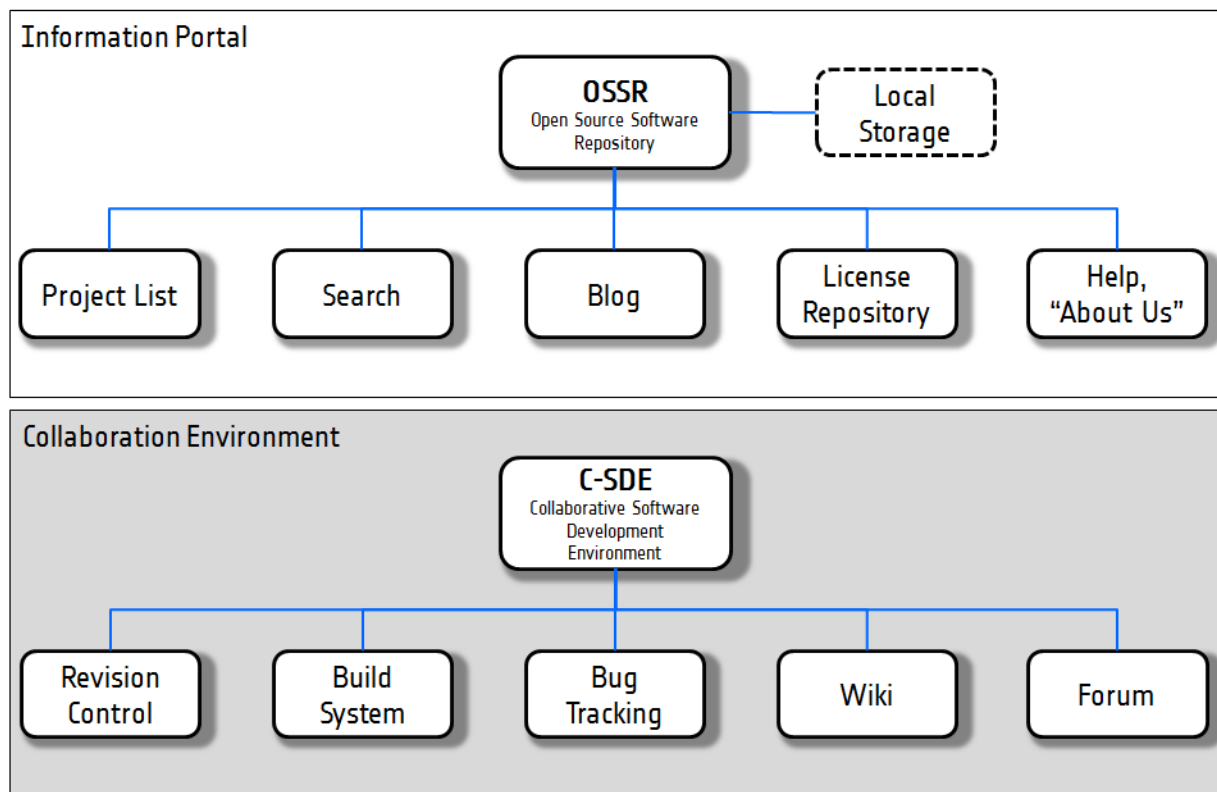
Information Portal

OSSR
Open Source Software Repository

Local Storage

Project List

Search

Blog

License Repository

Help, “About Us”

Collaboration Environment

C-SDE
Collaborative Software Development Environment

Revision Control

Build System

Bug Tracking

Wiki

Forum